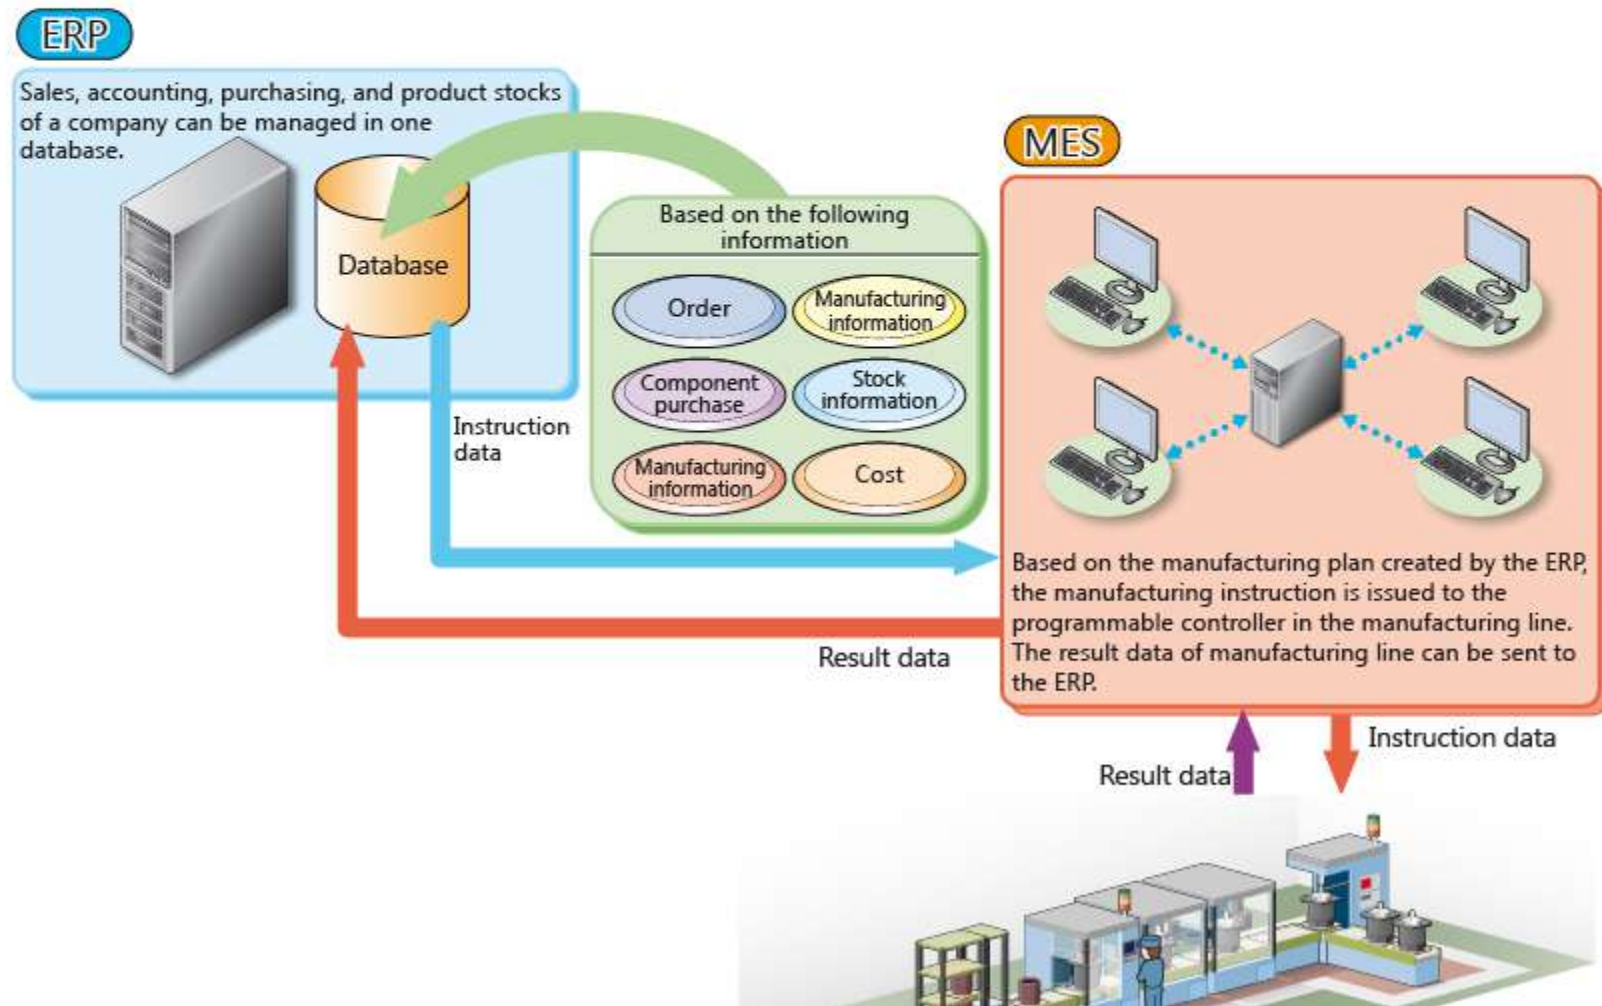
ERP

Sales, accounting, purchasing, and product stocks of a company can be managed in one database.

Database

Based on the following information

Order

Manufacturing information

Component purchase

Stock information

Manufacturing information

Cost

Instruction data

MES

Based on the manufacturing plan created by the ERP, the manufacturing instruction is issued to the programmable controller in the manufacturing line. The result data of manufacturing line can be sent to the ERP.

Result data

Instruction data

Result data